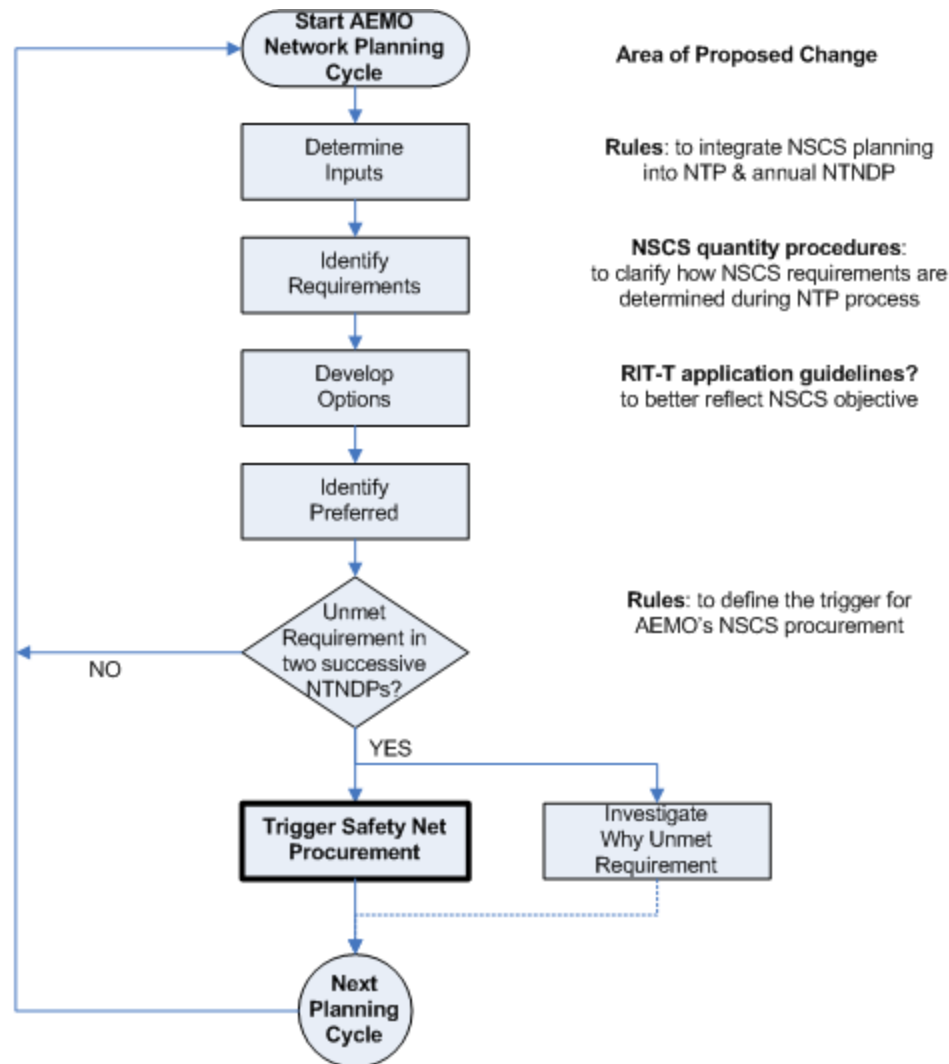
Start AEMO Network Planning Cycle

Area of Proposed Change

Determine Inputs

Rules: to integrate NSCS planning into NTP & annual NTNDP

Identify Requirements

NSCS quantity procedures: to clarify how NSCS requirements are determined during NTP process

Develop Options

RIT-T application guidelines? to better reflect NSCS objective

Identify Preferred

Unmet Requirement in two successive NTNDPs?

Rules: to define the trigger for AEMO's NSCS procurement

NO

YES

Trigger Safety Net Procurement

Investigate Why Unmet Requirement

Next Planning Cycle